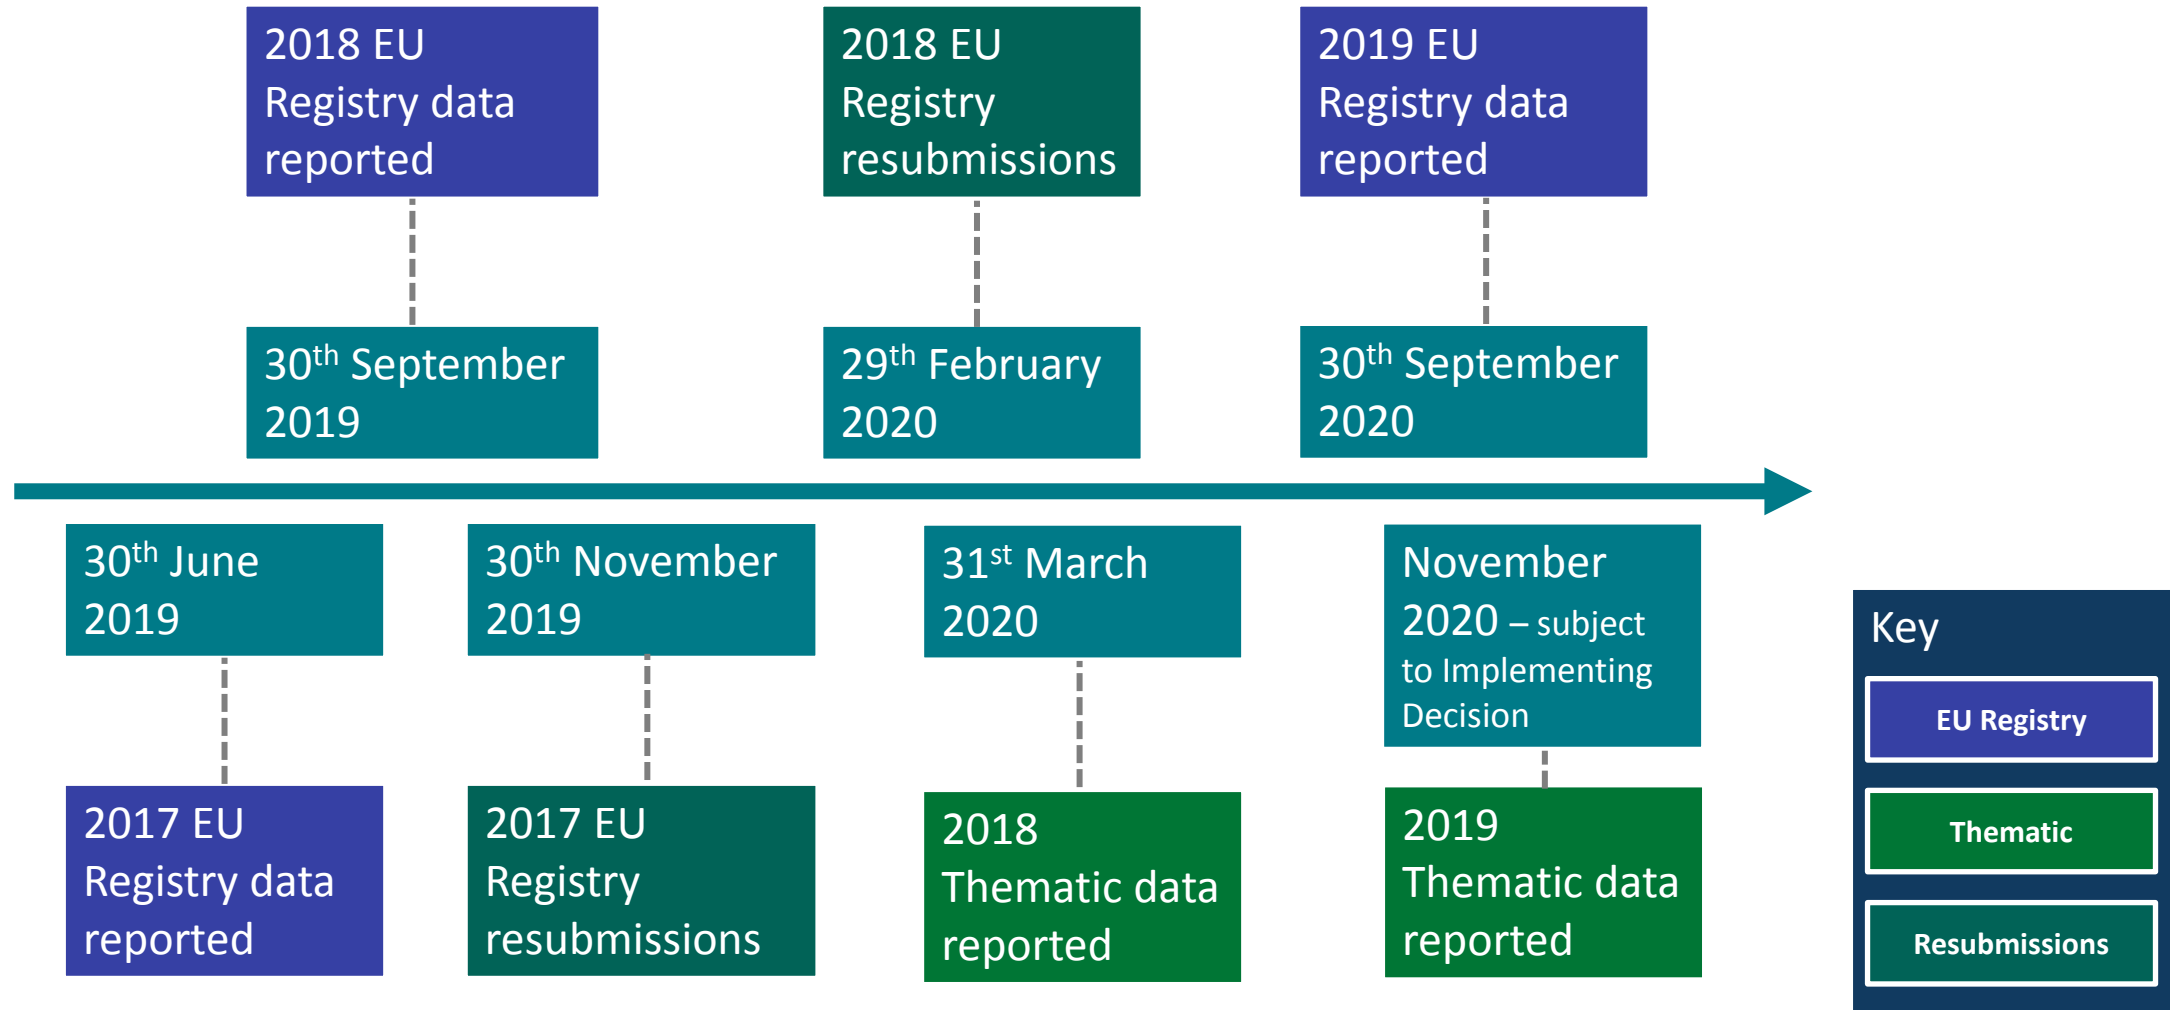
2018 EU Registry data reported

30$^{th}$ September 2019

2018 EU Registry resubmissions

29$^{th}$ February 2020

2019 EU Registry data reported

30$^{th}$ September 2020

30$^{th}$ June 2019

2017 EU Registry data reported

30$^{th}$ November 2019

2017 EU Registry resubmissions

31$^{st}$ March 2020

2018 Thematic data reported

November 2020 – subject to Implementing Decision

2019 Thematic data reported

Key

EU Registry

Thematic

Resubmissions